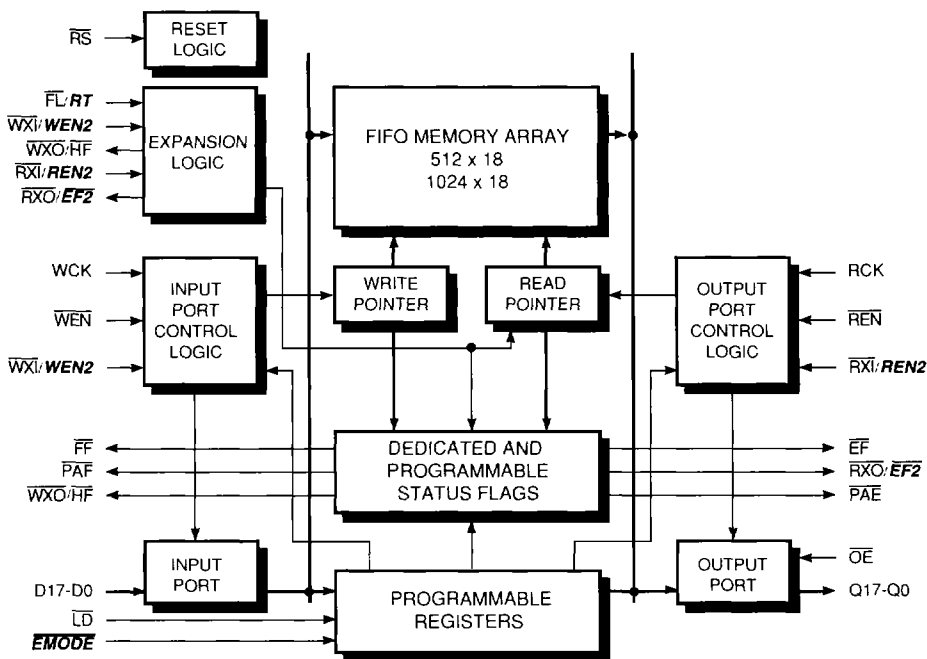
$\overline{RS}$

RESET LOGIC

$\overline{FL}/\boldsymbol{RT}$

$\overline{WXI}/\boldsymbol{WEN2}$

$\overline{WXO}/\overline{HF}$

$\overline{RXI}/\boldsymbol{\overline{REN2}}$

$\overline{RXO}/\boldsymbol{\overline{EF2}}$

EXPANSION LOGIC

FIFO MEMORY ARRAY
512 x 18
1024 x 18

WCK

$\overline{WEN}$

$\overline{WXI}/\boldsymbol{WEN2}$

INPUT PORT CONTROL LOGIC

WRITE POINTER

READ POINTER

OUTPUT PORT CONTROL LOGIC

RCK

$\overline{REN}$

$\overline{RXI}/\boldsymbol{\overline{REN2}}$

$\overline{FF}$

$\overline{PAF}$

$\overline{WXO}/\overline{HF}$

DEDICATED AND PROGRAMMABLE STATUS FLAGS

$\overline{EF}$

$\overline{RXO}/\boldsymbol{\overline{EF2}}$

$\overline{PAE}$

INPUT PORT

D17-D0

$\overline{LD}$

$\boldsymbol{\overline{EMODE}}$

PROGRAMMABLE REGISTERS

$\overline{OE}$

OUTPUT PORT

Q17-Q0